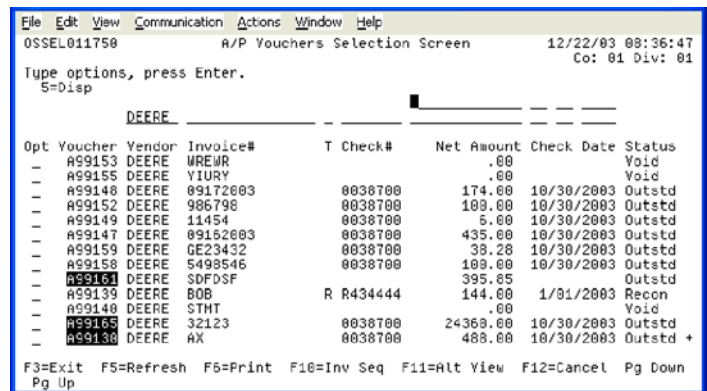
File Edit View Communication Actions Window Help

OSSEL011750 A/P Vouchers Selection Screen 12/22/03 08:36:47
Co: 01 Div: 01

Type options, press Enter.
5=Disp

DEERE

| Opt | Voucher | Vendor | Invoice# | T | Check# | Net Amount | Check Date | Status |
|---|---|---|---|---|---|---|---|---|
| _ | A99153 | DEERE | WREWR | | | .00 | | Void |
| _ | A99155 | DEERE | YIURY | | | .00 | | Void |
| _ | A99148 | DEERE | 09172003 | | 0038700 | 174.00 | 10/30/2003 | Outstd |
| _ | A99152 | DEERE | 986798 | | 0038700 | 100.00 | 10/30/2003 | Outstd |
| _ | A99149 | DEERE | 11454 | | 0038700 | 6.00 | 10/30/2003 | Outstd |
| _ | A99147 | DEERE | 09162003 | | 0038700 | 435.00 | 10/30/2003 | Outstd |
| _ | A99159 | DEERE | GE23432 | | 0038700 | 38.28 | 10/30/2003 | Outstd |
| _ | A99158 | DEERE | 5498546 | | 0038700 | 100.00 | 10/30/2003 | Outstd |
| _ | A99161 | DEERE | SDFDSF | | | 395.85 | | Outstd |
| _ | A99139 | DEERE | BOB | R | R434444 | 144.00 | 1/01/2003 | Recon |
| _ | A99140 | DEERE | STMT | | | .00 | | Void |
| _ | A99165 | DEERE | 32123 | | 0038700 | 24360.00 | 10/30/2003 | Outstd |
| _ | A99138 | DEERE | AX | | 0038700 | 488.00 | 10/30/2003 | Outstd + |

F3=Exit F5=Refresh F6=Print F10=Inv Seq F11=Alt View F12=Cancel Pg Down Pg Up